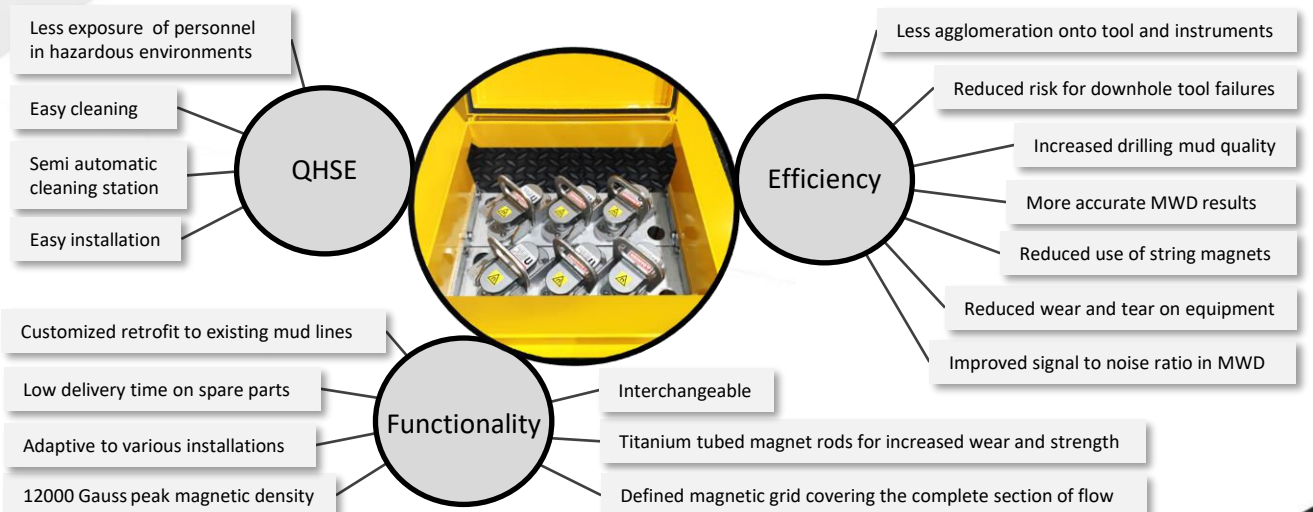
Less exposure of personnel in hazardous environments

Easy cleaning

Semi automatic cleaning station

Easy installation

QHSE

Efficiency

Less agglomeration onto tool and instruments

Reduced risk for downhole tool failures

Increased drilling mud quality

More accurate MWD results

Reduced use of string magnets

Reduced wear and tear on equipment

Improved signal to noise ratio in MWD

Customized retrofit to existing mud lines

Low delivery time on spare parts

Adaptive to various installations

12000 Gauss peak magnetic density

Functionality

Interchangeable

Titanium tubed magnet rods for increased wear and strength

Defined magnetic grid covering the complete section of flow